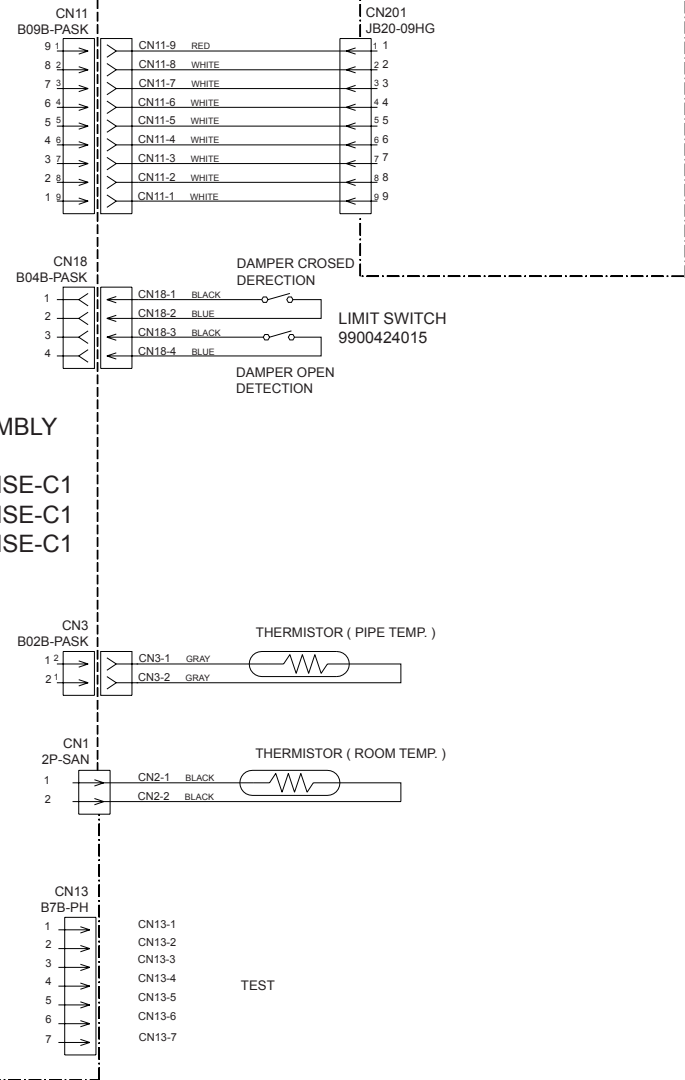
CN11
B09B-PASK

9 1 CN11-9 RED 1 1
8 2 CN11-8 WHITE 2 2
7 3 CN11-7 WHITE 3 3
6 4 CN11-6 WHITE 4 4
5 5 CN11-5 WHITE 5 5
4 6 CN11-4 WHITE 6 6
3 7 CN11-3 WHITE 7 7
2 8 CN11-2 WHITE 8 8
1 9 CN11-1 WHITE 9 9

CN201
JB20-09HG

CN18
B04B-PASK

1 CN18-1 BLACK
2 CN18-2 BLUE
3 CN18-3 BLACK
4 CN18-4 BLUE

DAMPER CROSED DERECTION

LIMIT SWITCH
9900424015

DAMPER OPEN DETECTION

MBLY

ISE-C1
ISE-C1
ISE-C1

CN3
B02B-PASK

1 2 CN3-1 GRAY
2 1 CN3-2 GRAY

THERMISTOR ( PIPE TEMP. )

CN1
2P-SAN

1 CN2-1 BLACK
2 CN2-2 BLACK

THERMISTOR ( ROOM TEMP. )

CN13
B7B-PH

1 CN13-1
2 CN13-2
3 CN13-3
4 CN13-4
5 CN13-5
6 CN13-6
7 CN13-7

TEST